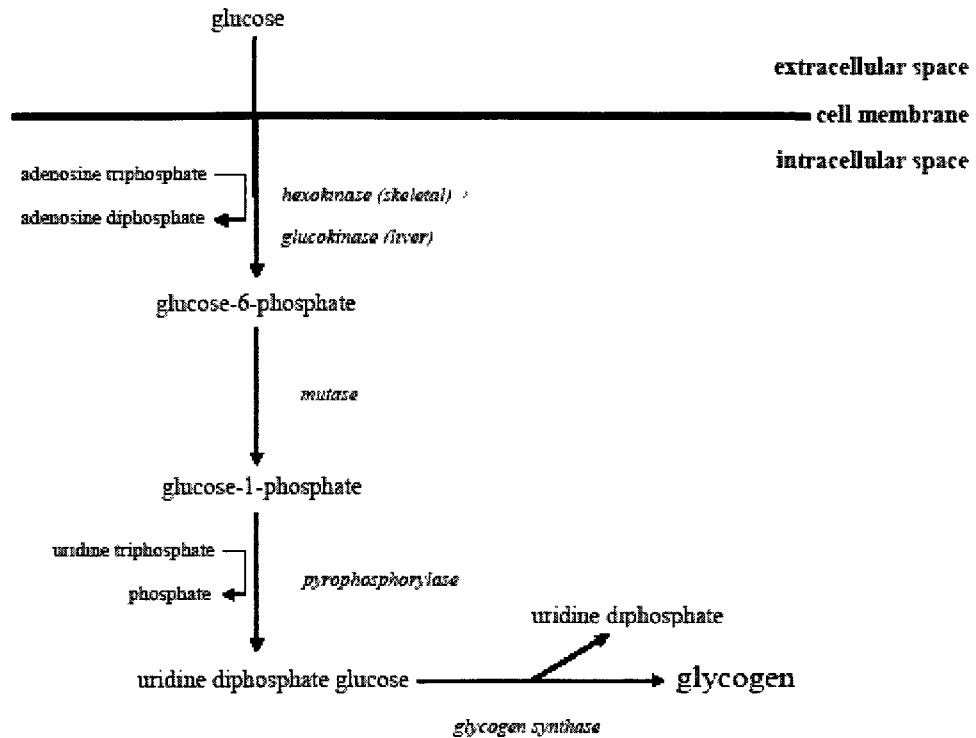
glucose

extracellular space

cell membrane

intracellular space

adenosine triphosphate

adenosine diphosphate

hexokinase (skeletal)

glucokinase (liver)

glucose-6-phosphate

mutase

glucose-1-phosphate

uridine triphosphate

phosphate

pyrophosphorylase

uridine diphosphate

uridine diphosphate glucose

glycogen

glycogen synthase